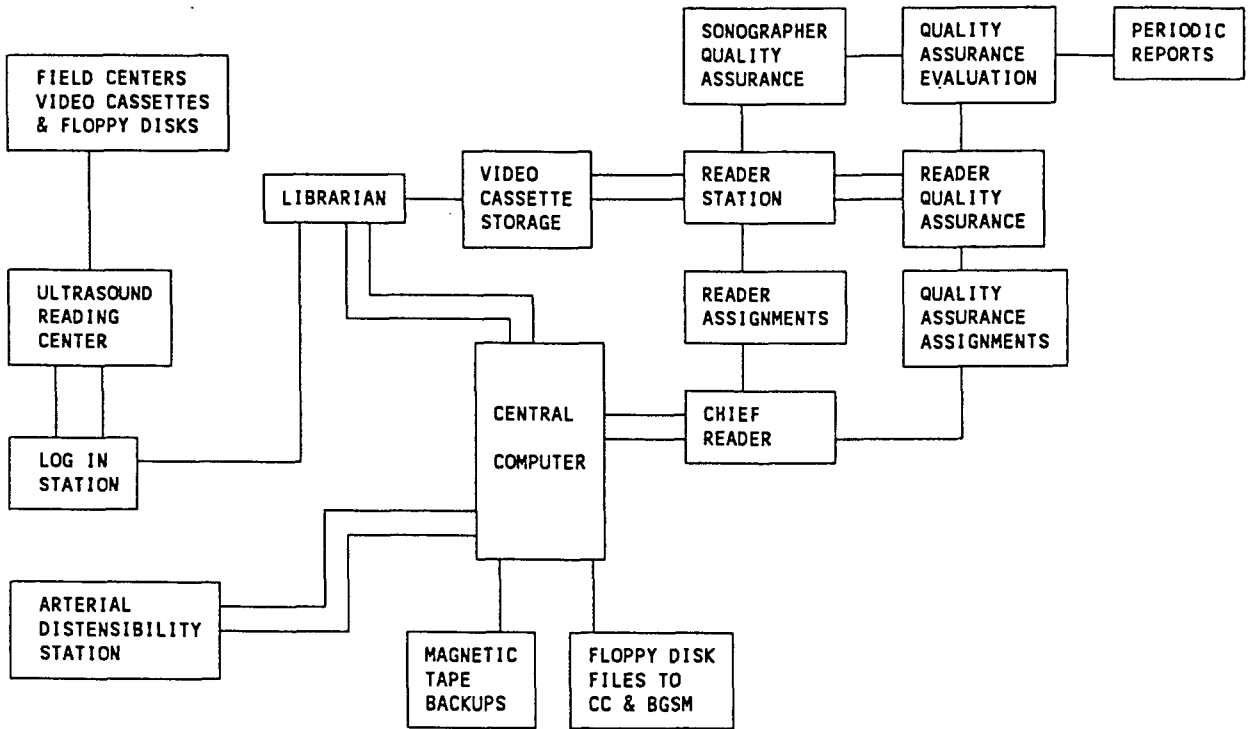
FIELD CENTERS VIDEO CASSETTES & FLOPPY DISKS

SONOGRAPHER QUALITY ASSURANCE

QUALITY ASSURANCE EVALUATION

PERIODIC REPORTS

LIBRARIAN

VIDEO CASSETTE STORAGE

READER STATION

READER QUALITY ASSURANCE

ULTRASOUND READING CENTER

READER ASSIGNMENTS

QUALITY ASSURANCE ASSIGNMENTS

CENTRAL COMPUTER

CHIEF READER

LOG IN STATION

ARTERIAL DISTENSIBILITY STATION

MAGNETIC TAPE BACKUPS

FLOPPY DISK FILES TO CC & BGSM